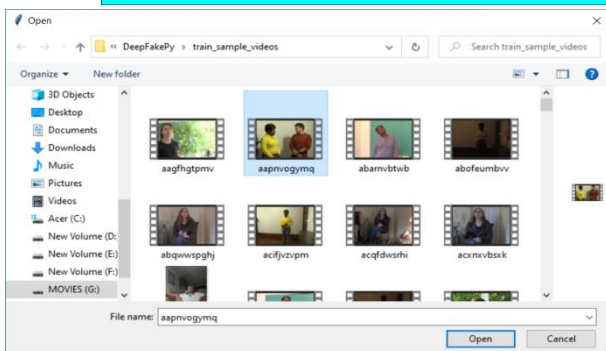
Open

« DeepFakePy › train_sample_videos

Search train_sample_videos

Organize ▾

New folder

3D Objects
Desktop
Documents
Downloads
Music
Pictures
Videos
Acer (C:)
New Volume (D:
New Volume (E:)
New Volume (F:)
MOVIES (G:)

aagfhgtpmv
aapnvogymq
abarnvbtwb
abofeumbvv
abqwwspghj
acifjvzvpm
acqfdwsrhi
acxnxvbsxk

File name: aapnvogymq

Open
Cancel